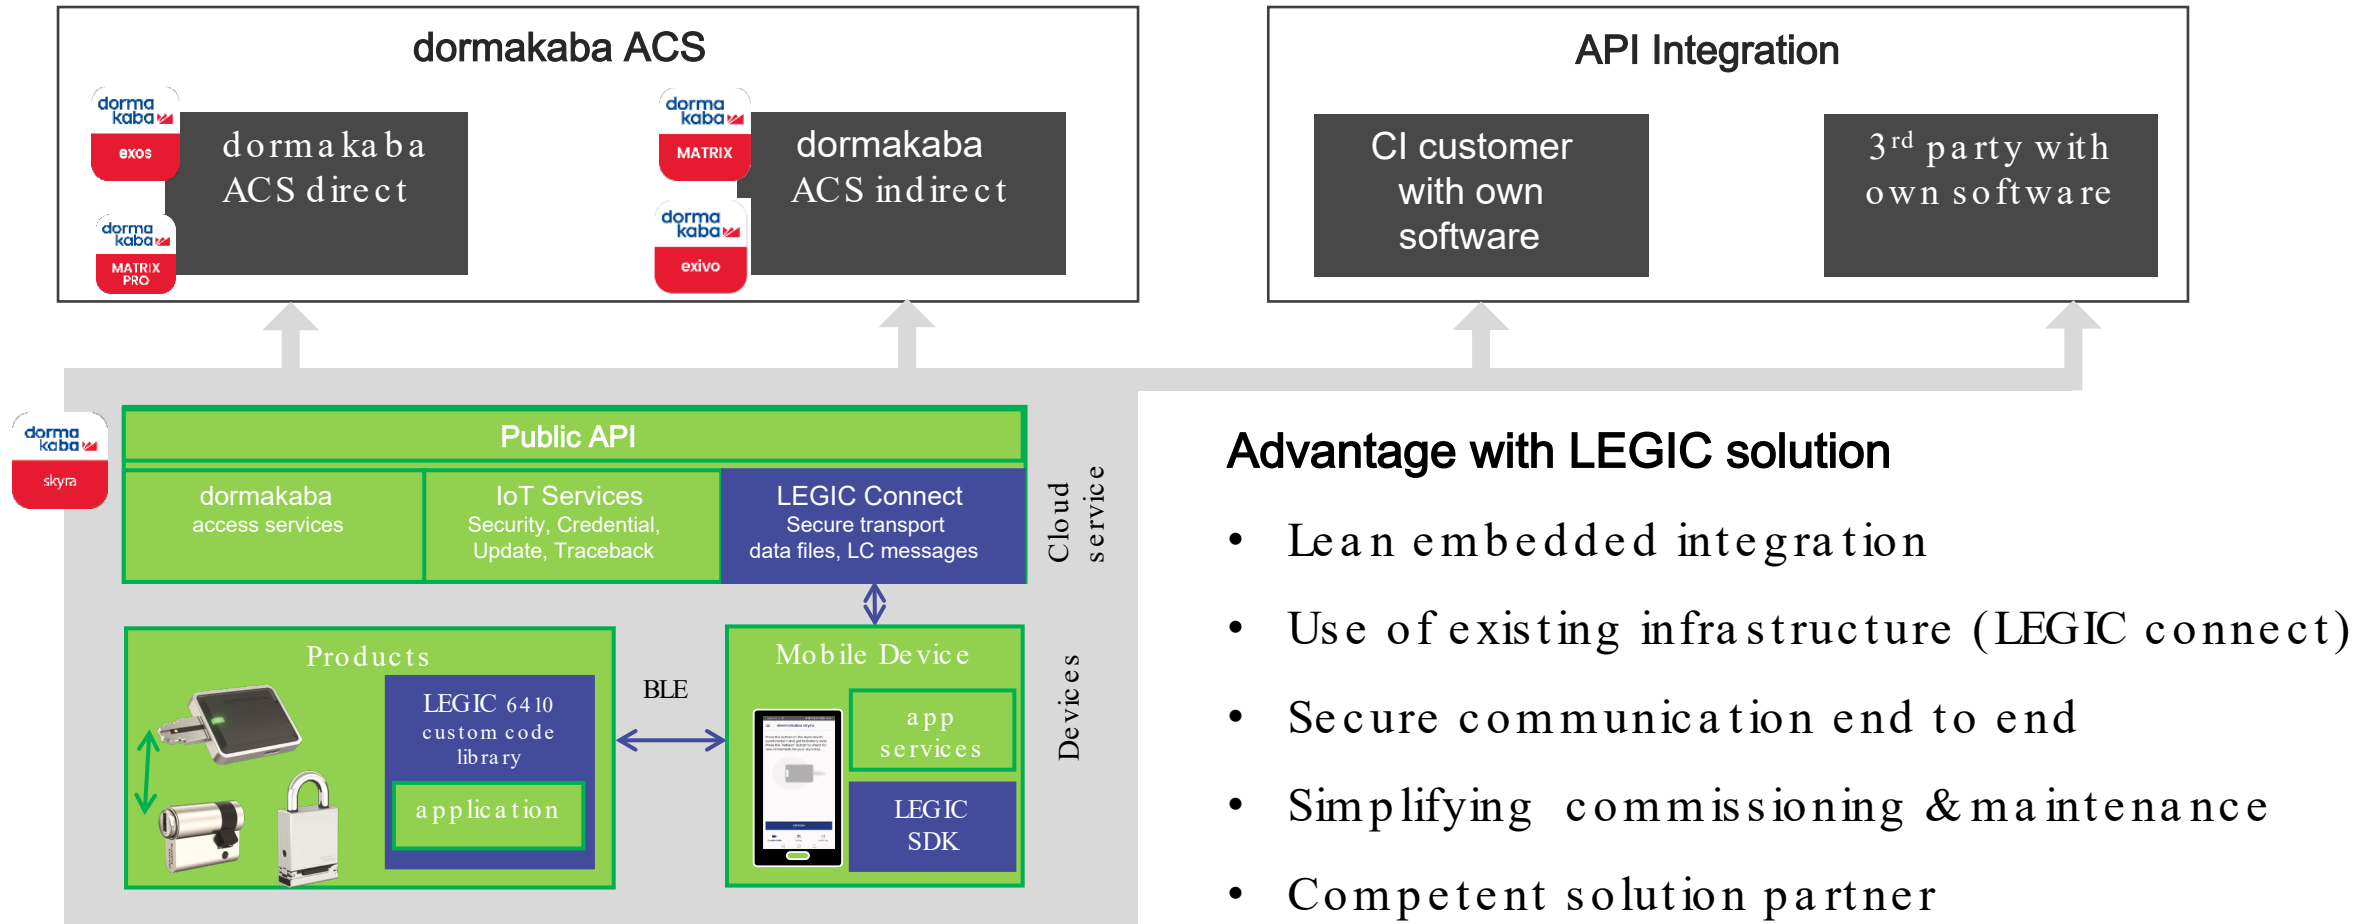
dormakaba ACS

dorma kaba exos

dormakaba ACS direct

dorma kaba MATRIX PRO

dorma kaba MATRIX

dormakaba ACS indirect

dorma kaba exivo

API Integration

CI customer with own software

3$^{rd}$ party with own software

dorma kaba skyra

Public API

dormakaba access services

IoT Services Security, Credential, Update, Traceback

LEGIC Connect Secure transport data files, LC messages

Cloud service

Products

LEGIC 6410 custom code library

application

BLE

Mobile Device

app services

LEGIC SDK

Devices

Advantage with LEGIC solution

• Lean embedded integration

• Use of existing infrastructure (LEGIC connect)

• Secure communication end to end

• Simplifying commissioning & maintenance

• Competent solution partner